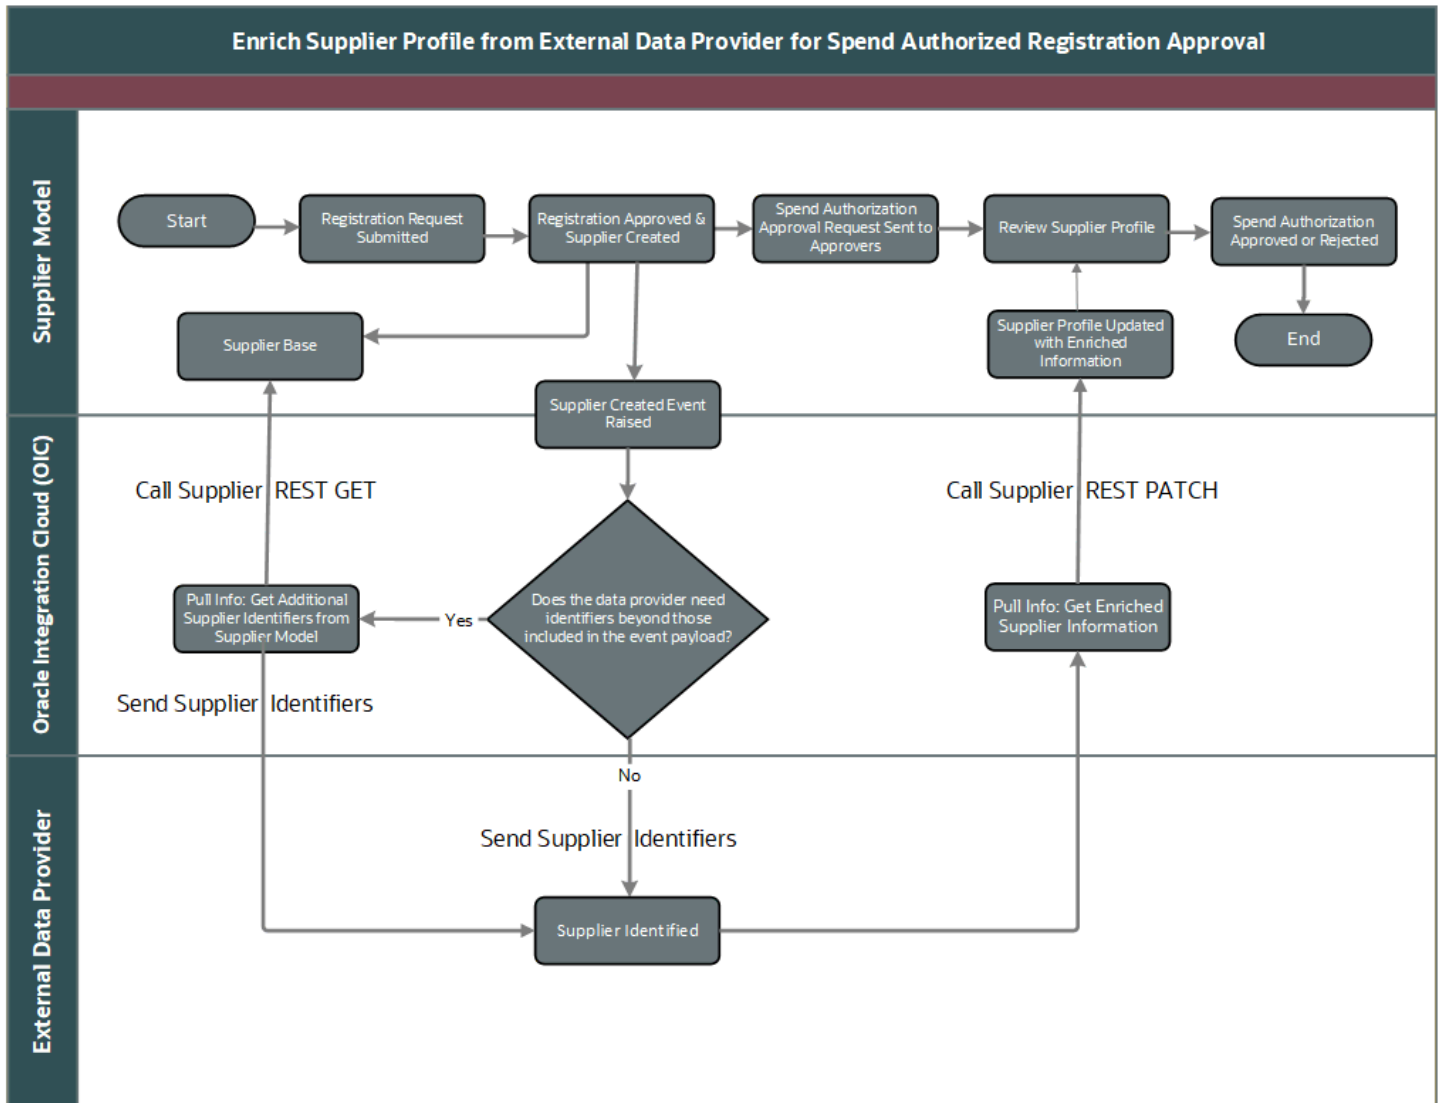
Enrich Supplier Profile from External Data Provider for Spend Authorized Registration Approval

Supplier Model

Start

Registration Request Submitted

Registration Approved & Supplier Created

Spend Authorization Approval Request Sent to Approvers

Review Supplier Profile

Spend Authorization Approved or Rejected

End

Supplier Base

Supplier Profile Updated with Enriched Information

Supplier Created Event Raised

Oracle Integration Cloud (OIC)

Call Supplier REST GET

Call Supplier REST PATCH

Pull Info: Get Additional Supplier Identifiers from Supplier Model

Yes

Does the data provider need identifiers beyond those included in the event payload?

Pull Info: Get Enriched Supplier Information

Send Supplier Identifiers

No

External Data Provider

Send Supplier Identifiers

Supplier Identified